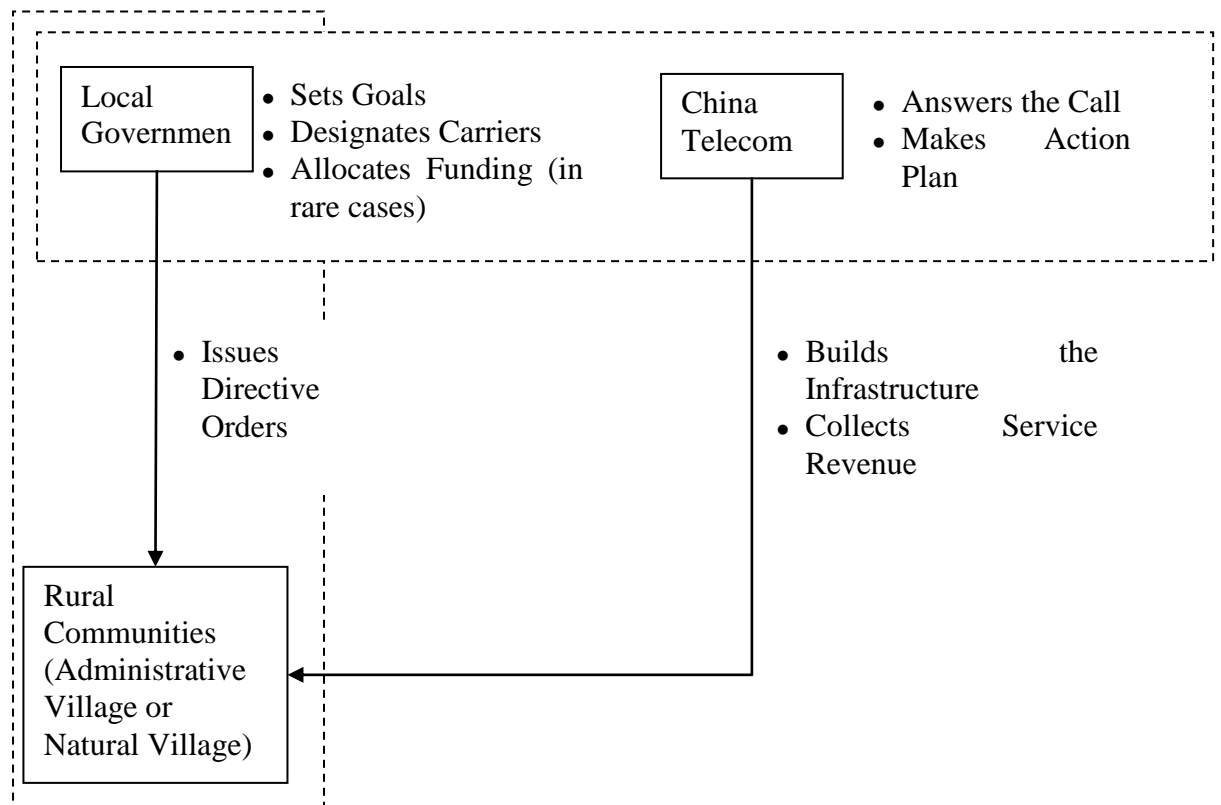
Local Governmen

• Sets Goals
• Designates Carriers
• Allocates Funding (in rare cases)

China Telecom

• Answers the Call
• Makes Action Plan

• Issues Directive Orders

• Builds the Infrastructure
• Collects Service Revenue

Rural Communities (Administrative Village or Natural Village)